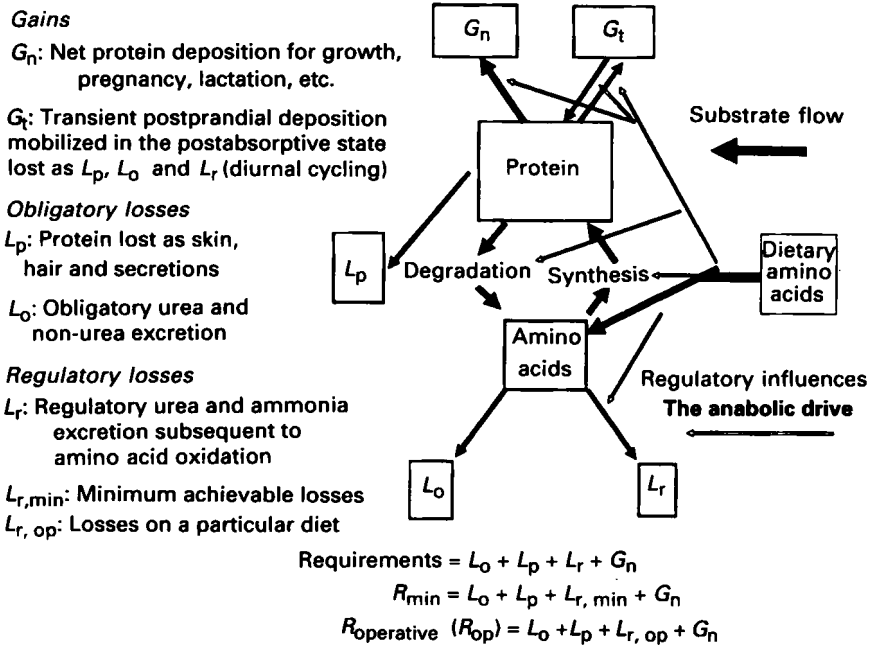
*Gains*

$G_n$: Net protein deposition for growth, pregnancy, lactation, etc.

$G_t$: Transient postprandial deposition mobilized in the postabsorptive state lost as $L_p$, $L_o$ and $L_r$ (diurnal cycling)

*Obligatory losses*

$L_p$: Protein lost as skin, hair and secretions

$L_o$: Obligatory urea and non-urea excretion

*Regulatory losses*

$L_r$: Regulatory urea and ammonia excretion subsequent to amino acid oxidation

$L_{r,min}$: Minimum achievable losses

$L_{r,op}$: Losses on a particular diet

$G_n$

$G_t$

Substrate flow

Protein

$L_p$

Degradation

Synthesis

Dietary amino acids

Amino acids

Regulatory influences

**The anabolic drive**

$L_o$

$L_r$

Requirements = $L_o + L_p + L_r + G_n$

$R_{min} = L_o + L_p + L_{r,min} + G_n$

$R_{operative}$ $(R_{op}) = L_o + L_p + L_{r,op} + G_n$